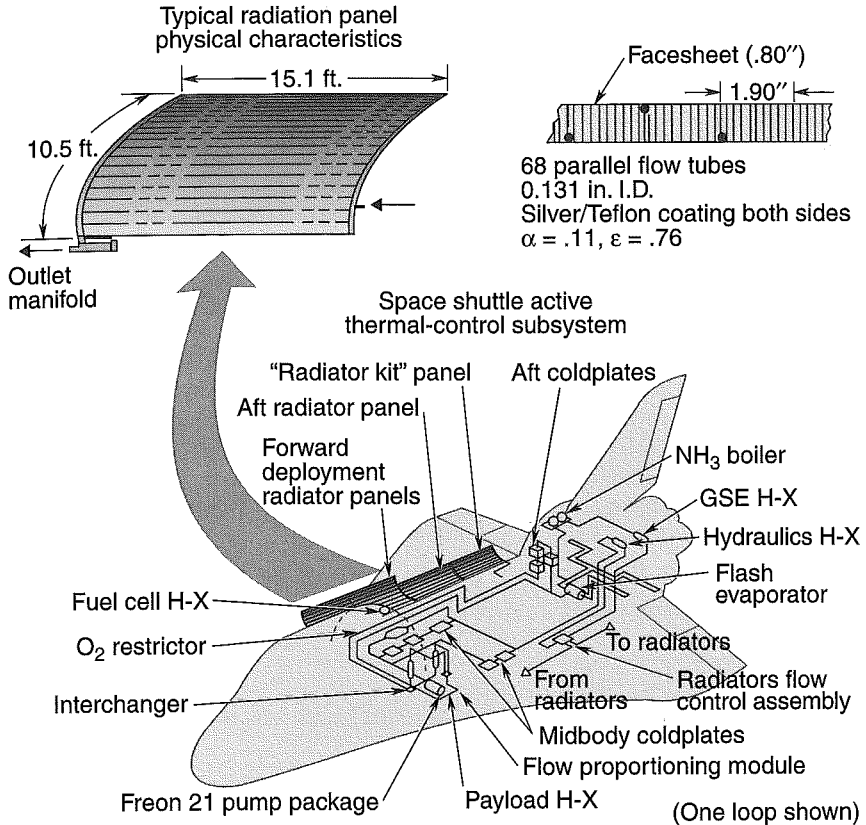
Typical radiation panel physical characteristics

15.1 ft.

10.5 ft.

Outlet manifold

Facesheet (.80″)

1.90″

68 parallel flow tubes
0.131 in. I.D.
Silver/Teflon coating both sides
$\alpha = .11$, $\varepsilon = .76$

Space shuttle active thermal-control subsystem

"Radiator kit" panel

Aft coldplates

Aft radiator panel

Forward deployment radiator panels

$NH_3$ boiler

GSE H-X

Hydraulics H-X

Flash evaporator

Fuel cell H-X

$O_2$ restrictor

To radiators

From radiators

Radiators flow control assembly

Interchanger

Midbody coldplates

Flow proportioning module

Freon 21 pump package

Payload H-X

(One loop shown)